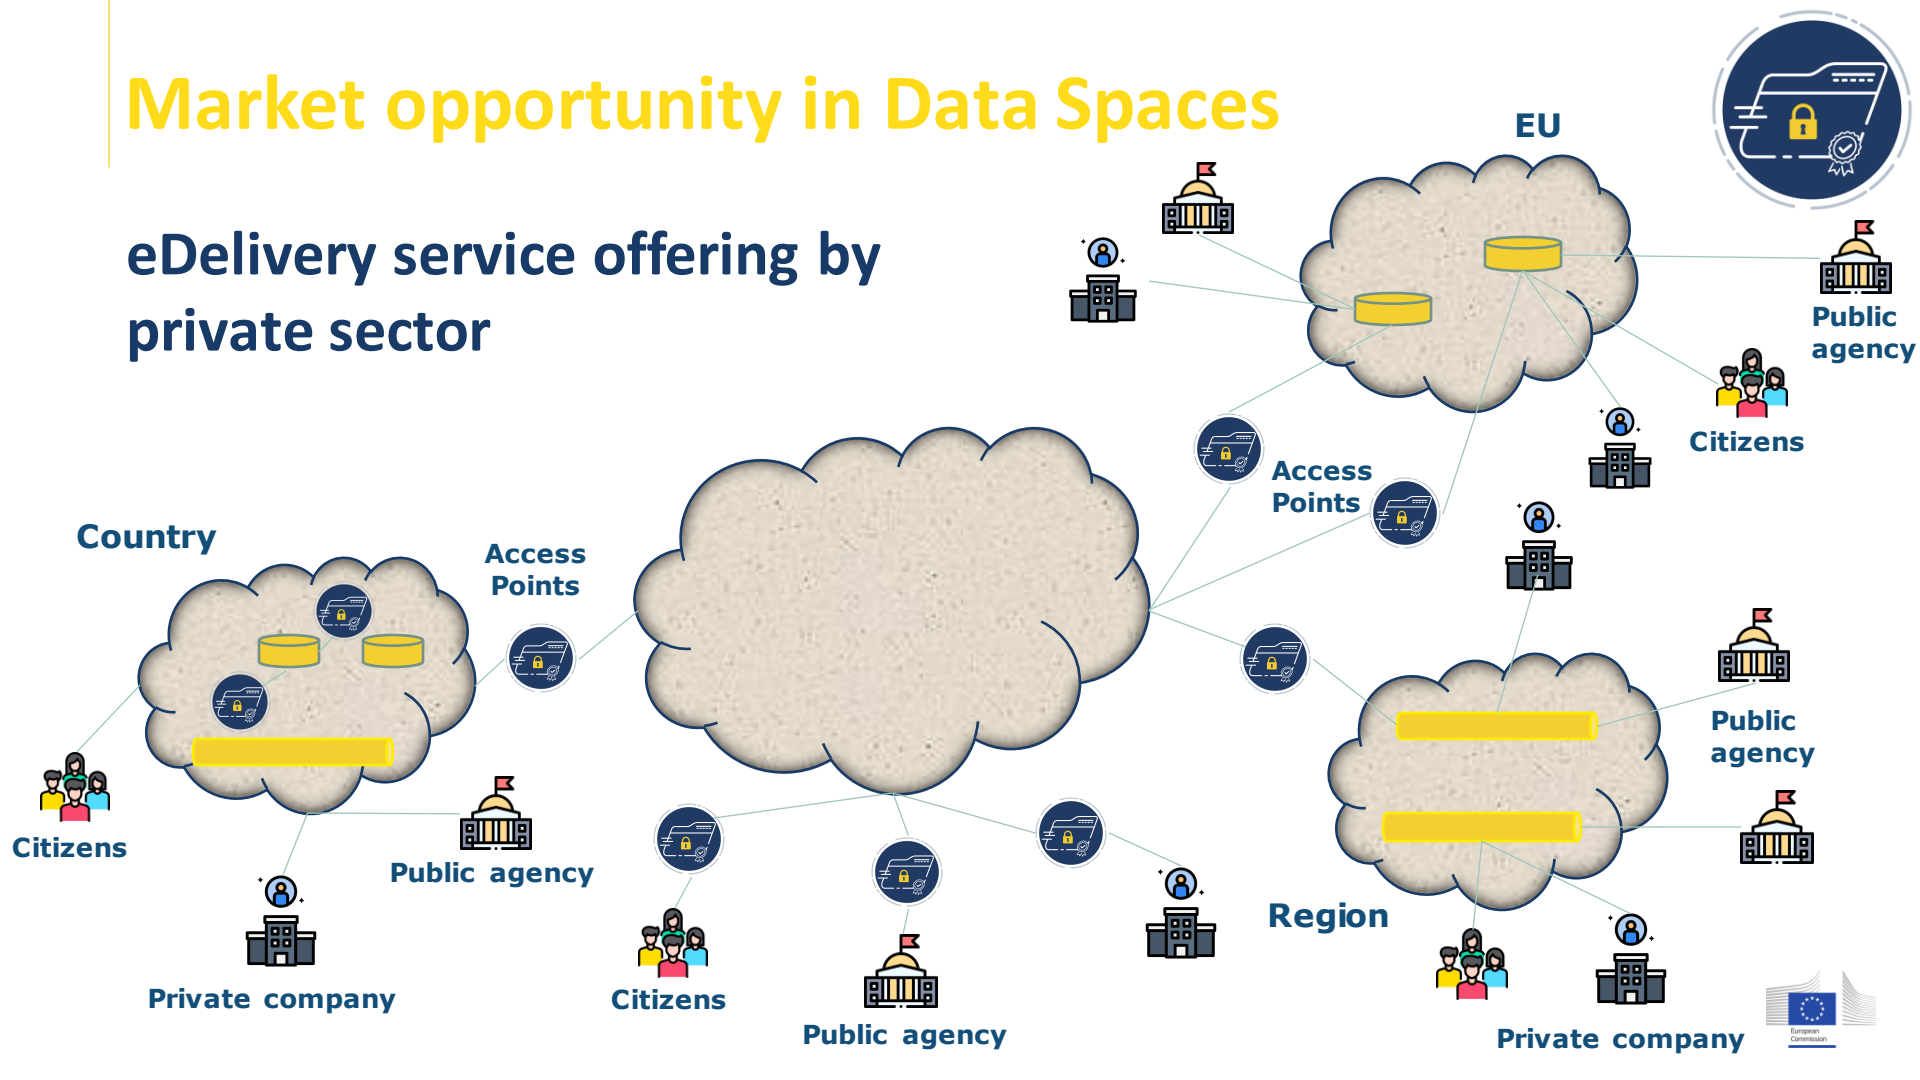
Market opportunity in Data Spaces

eDelivery service offering by private sector

EU

Public agency

Citizens

Access Points

Country

Access Points

Citizens

Public agency

Private company

Citizens

Public agency

Public agency

Region

Private company

European Commission